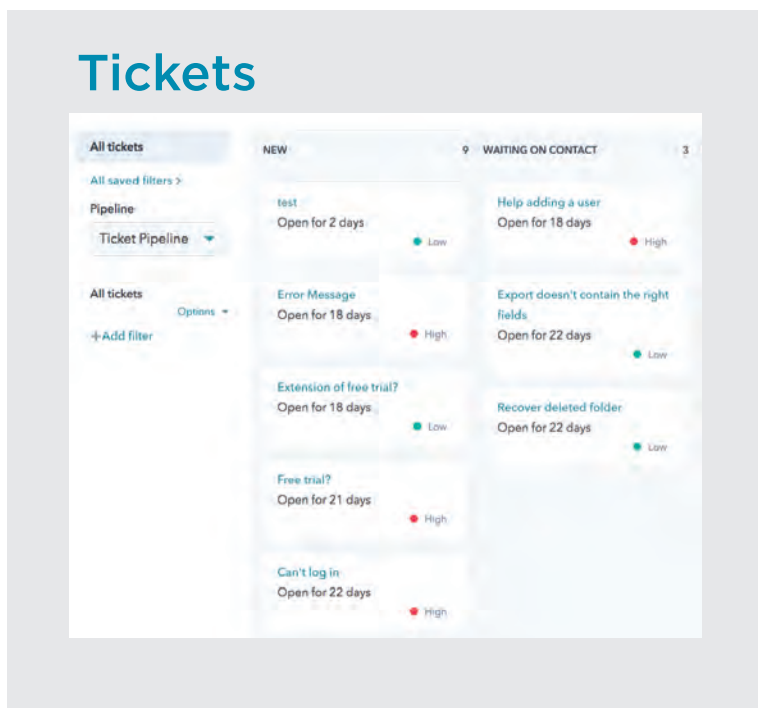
Tickets

All tickets

All saved filters >

Pipeline

Ticket Pipeline

All tickets

Options

+Add filter

NEW 9

test
Open for 2 days
Low

Error Message
Open for 18 days
High

Extension of free trial?
Open for 18 days
Low

Free trial?
Open for 21 days
High

Can't log in
Open for 22 days
High

WAITING ON CONTACT 3

Help adding a user
Open for 18 days
High

Export doesn't contain the right fields
Open for 22 days
Low

Recover deleted folder
Open for 22 days
Low